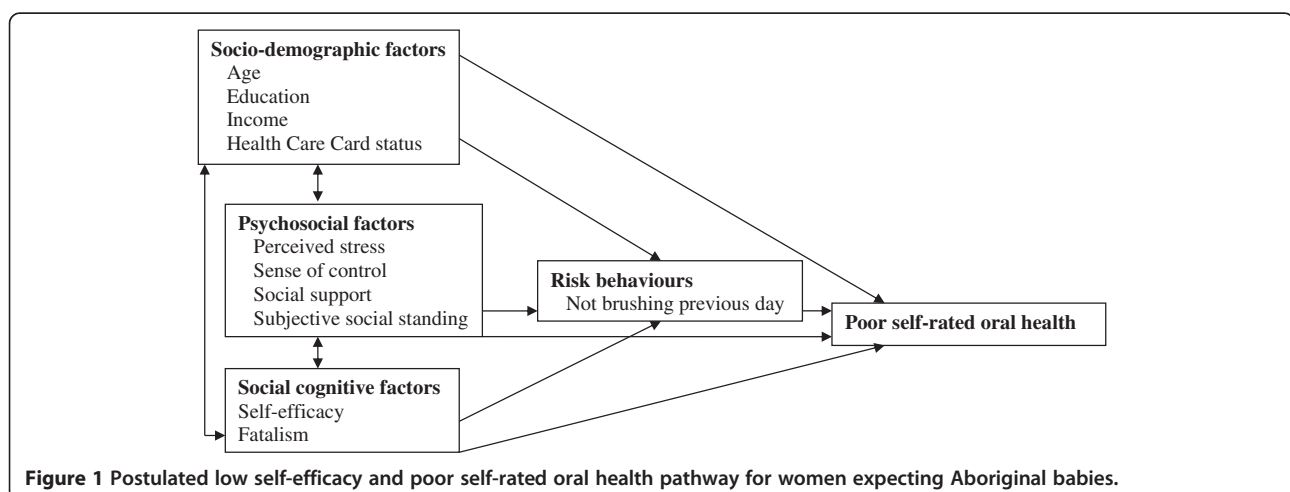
Socio-demographic factors
Age
Education
Income
Health Care Card status

Psychosocial factors
Perceived stress
Sense of control
Social support
Subjective social standing

Risk behaviours
Not brushing previous day

Poor self-rated oral health

Social cognitive factors
Self-efficacy
Fatalism

Figure 1 Postulated low self-efficacy and poor self-rated oral health pathway for women expecting Aboriginal babies.